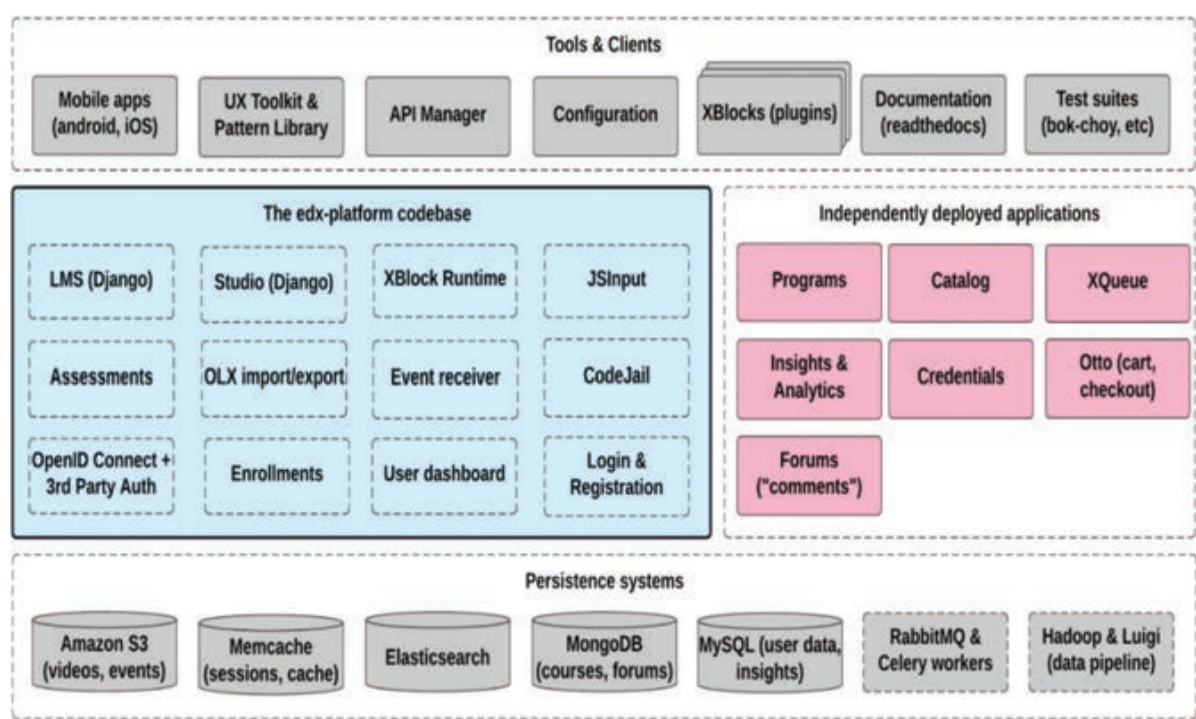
Tools & Clients

Mobile apps (android, iOS)

UX Toolkit & Pattern Library

API Manager

Configuration

XBlocks (plugins)

Documentation (readthedocs)

Test suites (bok-choy, etc)

The edx-platform codebase

LMS (Django)

Studio (Django)

XBlock Runtime

JSInput

Assessments

OLX import/export

Event receiver

CodeJail

OpenID Connect + 3rd Party Auth

Enrollments

User dashboard

Login & Registration

Independently deployed applications

Programs

Catalog

XQueue

Insights & Analytics

Credentials

Otto (cart, checkout)

Forums ("comments")

Persistence systems

Amazon S3 (videos, events)

Memcache (sessions, cache)

Elasticsearch

MongoDB (courses, forums)

MySQL (user data, insights)

RabbitMQ & Celery workers

Hadoop & Luigi (data pipeline)